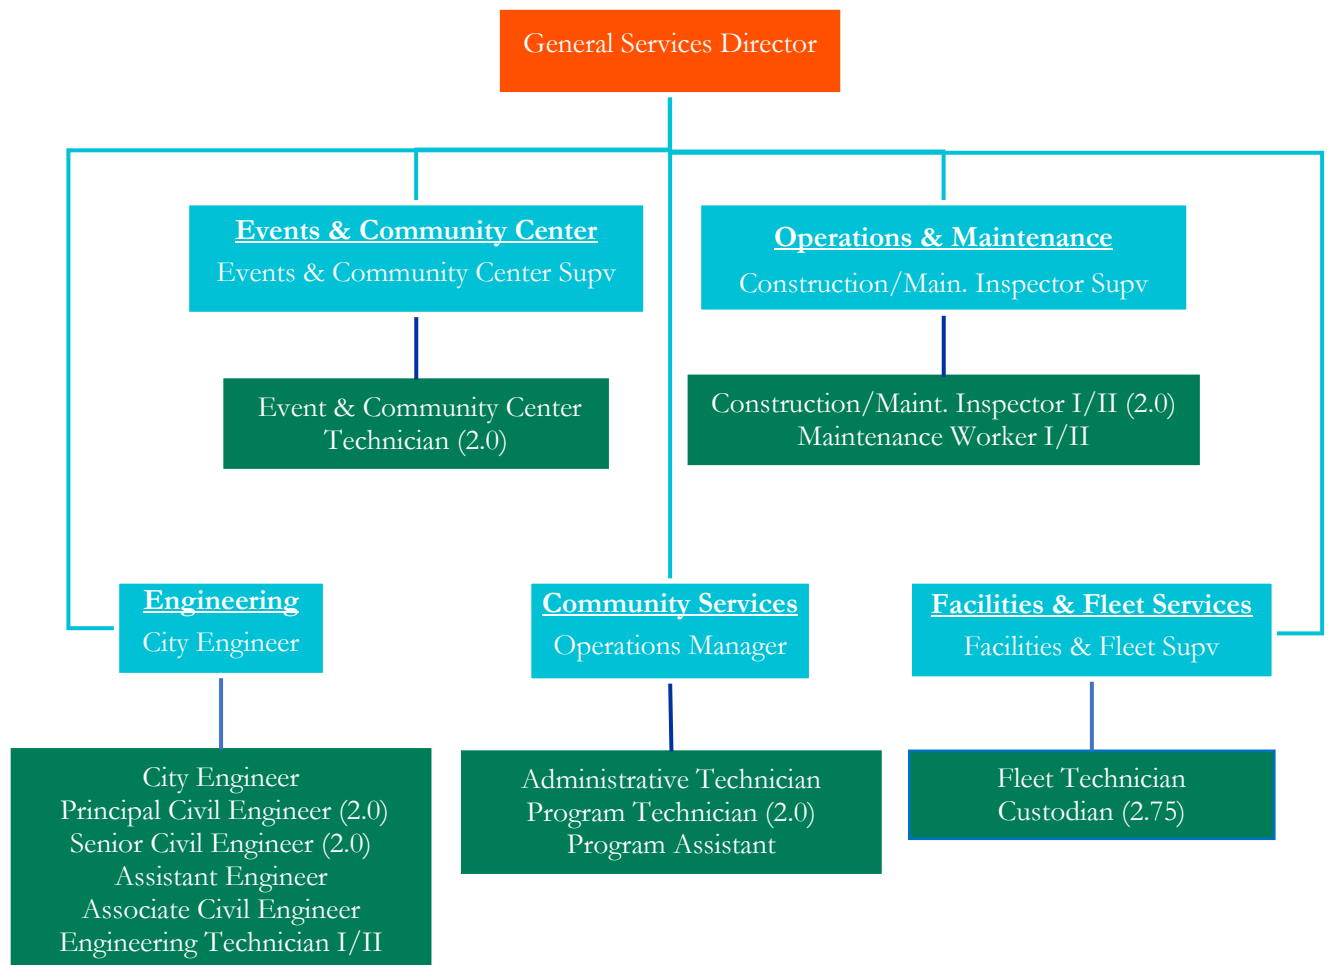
General Services Director

Events & Community Center
Events & Community Center Supv

Event & Community Center Technician (2.0)

Operations & Maintenance
Construction/Main. Inspector Supv

Construction/Maint. Inspector I/II (2.0)
Maintenance Worker I/II

Engineering
City Engineer

City Engineer
Principal Civil Engineer (2.0)
Senior Civil Engineer (2.0)
Assistant Engineer
Associate Civil Engineer
Engineering Technician I/II

Community Services
Operations Manager

Administrative Technician
Program Technician (2.0)
Program Assistant

Facilities & Fleet Services
Facilities & Fleet Supv

Fleet Technician
Custodian (2.75)